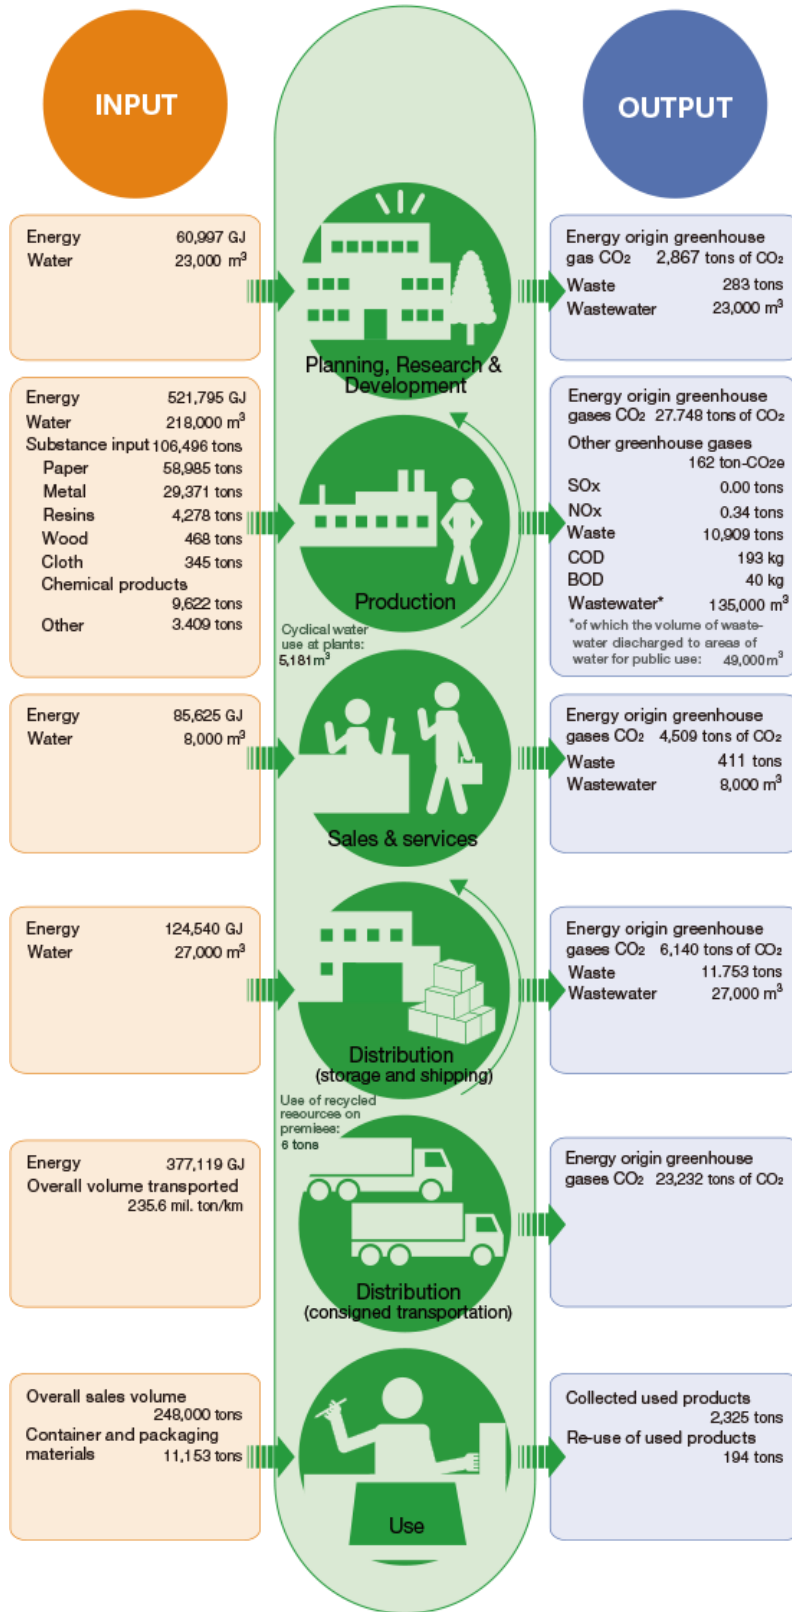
INPUT

OUTPUT

Energy 60,997 GJ
Water 23,000 $m^3$

Planning, Research & Development

Energy origin greenhouse gas $CO_2$ 2,867 tons of $CO_2$
Waste 283 tons
Wastewater 23,000 $m^3$

Energy 521,795 GJ
Water 218,000 $m^3$
Substance input 106,496 tons
Paper 58,985 tons
Metal 29,371 tons
Resins 4,278 tons
Wood 468 tons
Cloth 345 tons
Chemical products 9,622 tons
Other 3.409 tons

Production

Cyclical water use at plants: 5,181$m^3$

Energy origin greenhouse gases $CO_2$ 27.748 tons of $CO_2$
Other greenhouse gases 162 ton-$CO_2$e
SOx 0.00 tons
NOx 0.34 tons
Waste 10,909 tons
COD 193 kg
BOD 40 kg
Wastewater* 135,000 $m^3$
*of which the volume of wastewater discharged to areas of water for public use: 49,000$m^3$

Energy 85,625 GJ
Water 8,000 $m^3$

Sales & services

Energy origin greenhouse gases $CO_2$ 4,509 tons of $CO_2$
Waste 411 tons
Wastewater 8,000 $m^3$

Energy 124,540 GJ
Water 27,000 $m^3$

Distribution (storage and shipping)

Energy origin greenhouse gases $CO_2$ 6,140 tons of $CO_2$
Waste 11.753 tons
Wastewater 27,000 $m^3$

Use of recycled resources on premises: 6 tons

Energy 377,119 GJ
Overall volume transported 235.6 mil. ton/km

Distribution (consigned transportation)

Energy origin greenhouse gases $CO_2$ 23,232 tons of $CO_2$

Overall sales volume 248,000 tons
Container and packaging materials 11,153 tons

Use

Collected used products 2,325 tons
Re-use of used products 194 tons